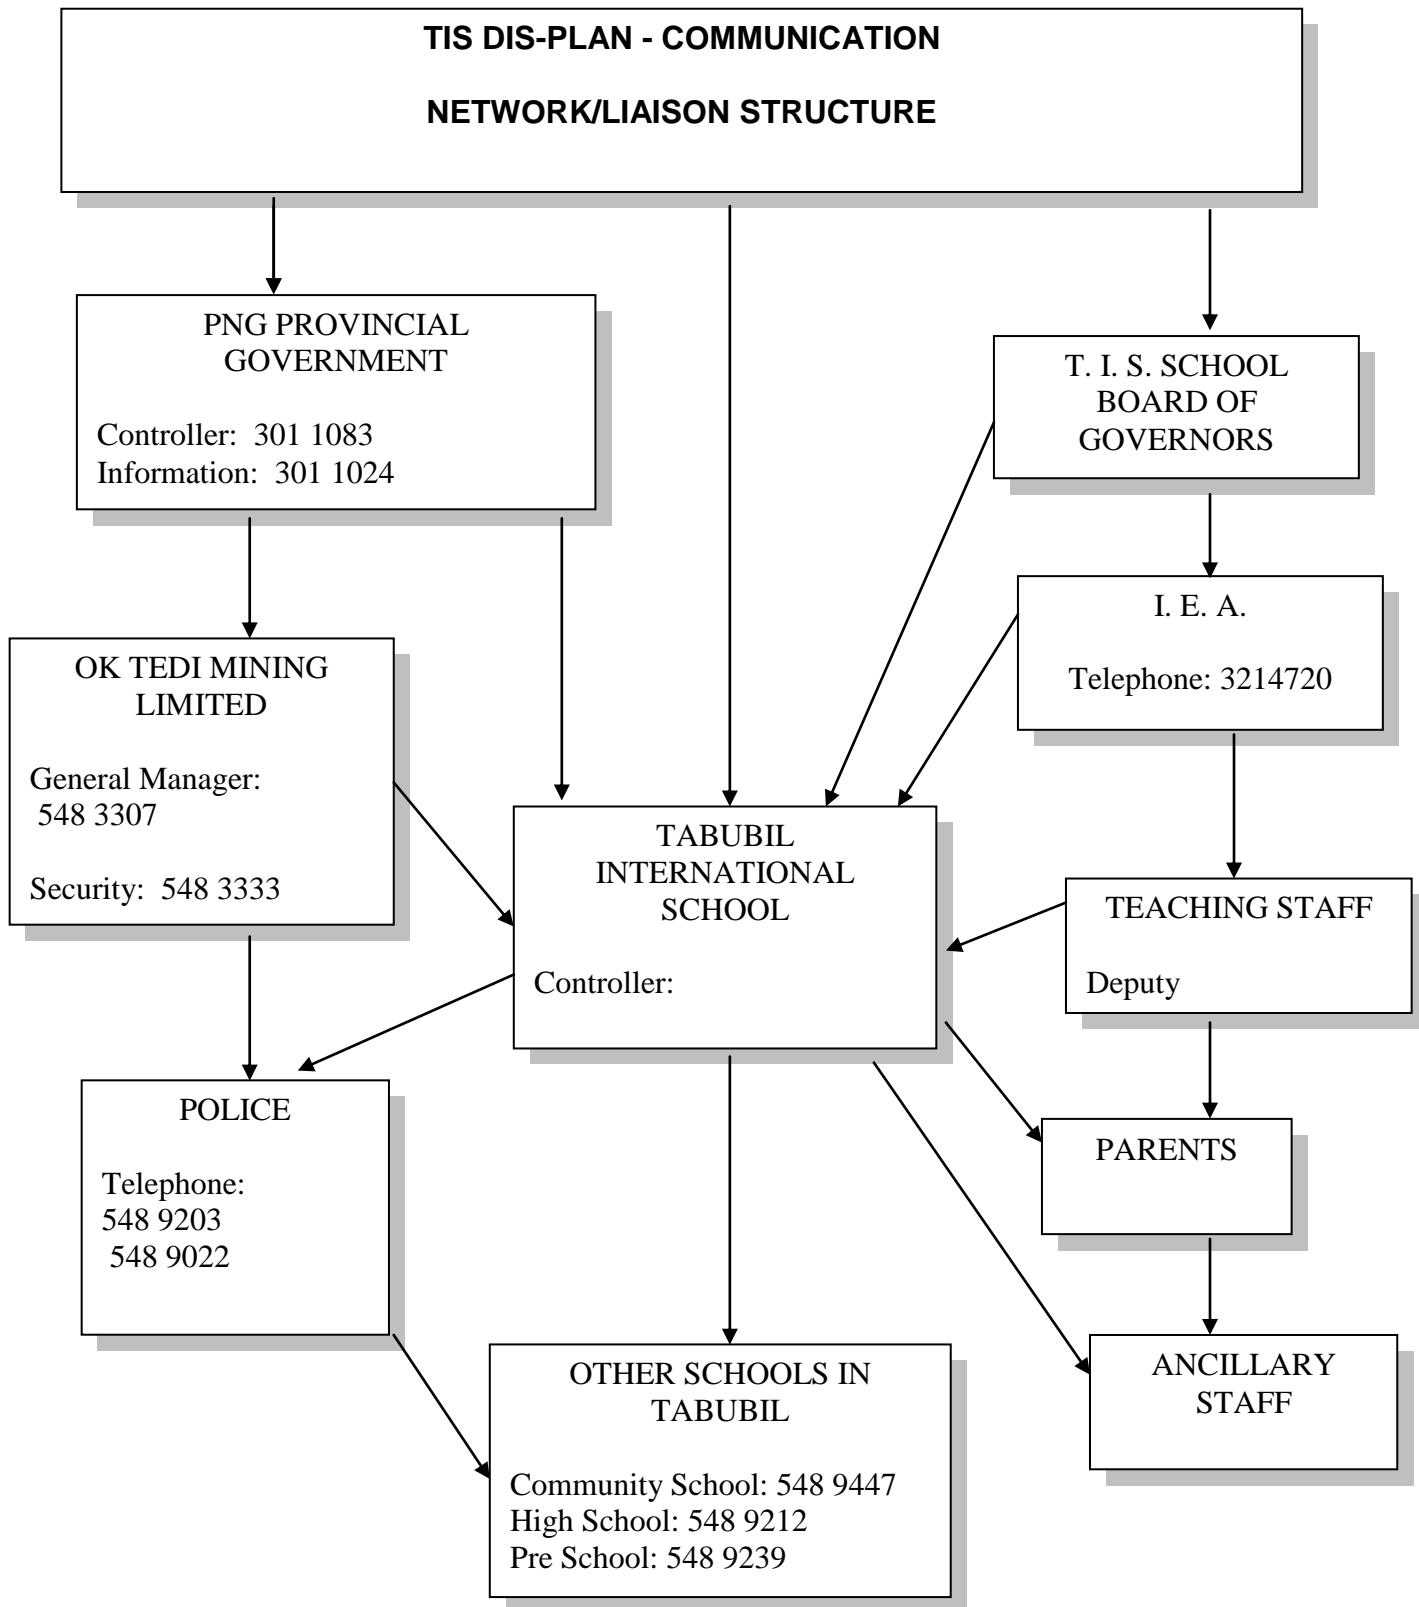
TIS DIS-PLAN - COMMUNICATION

NETWORK/LIAISON STRUCTURE

PNG PROVINCIAL GOVERNMENT

Controller: 301 1083
Information: 301 1024

T. I. S. SCHOOL BOARD OF GOVERNORS

I. E. A.

Telephone: 3214720

OK TEDI MINING LIMITED

General Manager: 548 3307

Security: 548 3333

TABUBIL INTERNATIONAL SCHOOL

Controller:

TEACHING STAFF

Deputy

POLICE

Telephone:
548 9203
548 9022

PARENTS

ANCILLARY STAFF

OTHER SCHOOLS IN TABUBIL

Community School: 548 9447
High School: 548 9212
Pre School: 548 9239